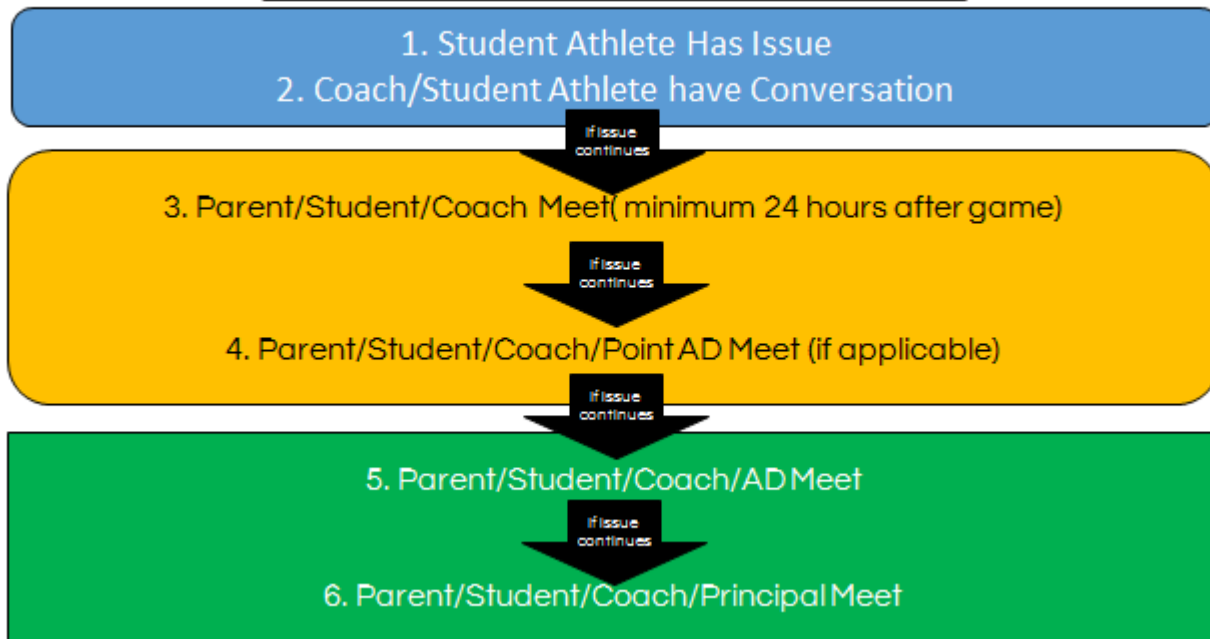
1. Student Athlete Has Issue
2. Coach/Student Athlete have Conversation

If issue continues

3. Parent/Student/Coach Meet( minimum 24 hours after game)

If issue continues

4. Parent/Student/Coach/Point AD Meet (if applicable)

If issue continues

5. Parent/Student/Coach/AD Meet

If issue continues

6. Parent/Student/Coach/Principal Meet